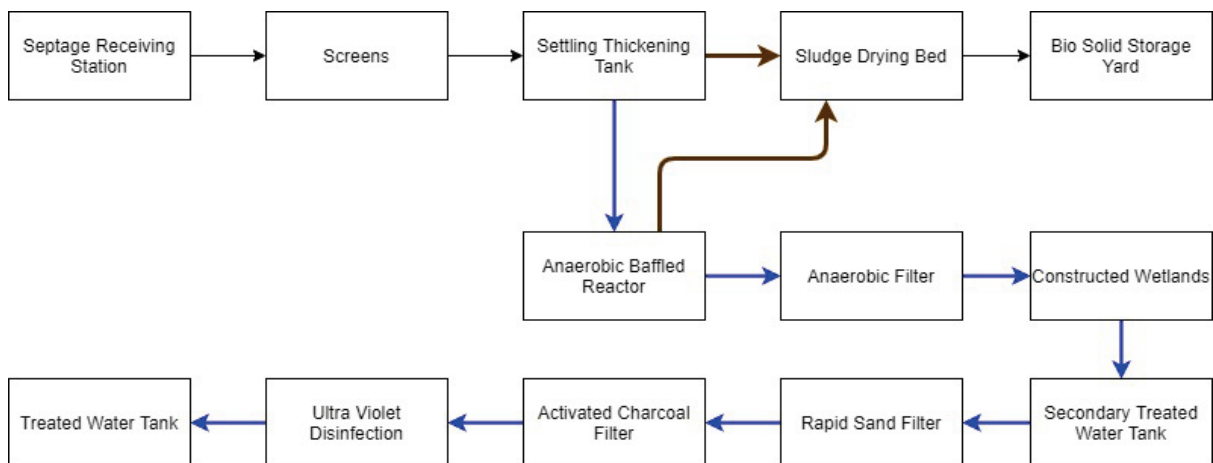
Septage Receiving Station

Screens

Settling Thickening Tank

Sludge Drying Bed

Bio Solid Storage Yard

Anaerobic Baffled Reactor

Anaerobic Filter

Constructed Wetlands

Secondary Treated Water Tank

Rapid Sand Filter

Activated Charcoal Filter

Ultra Violet Disinfection

Treated Water Tank